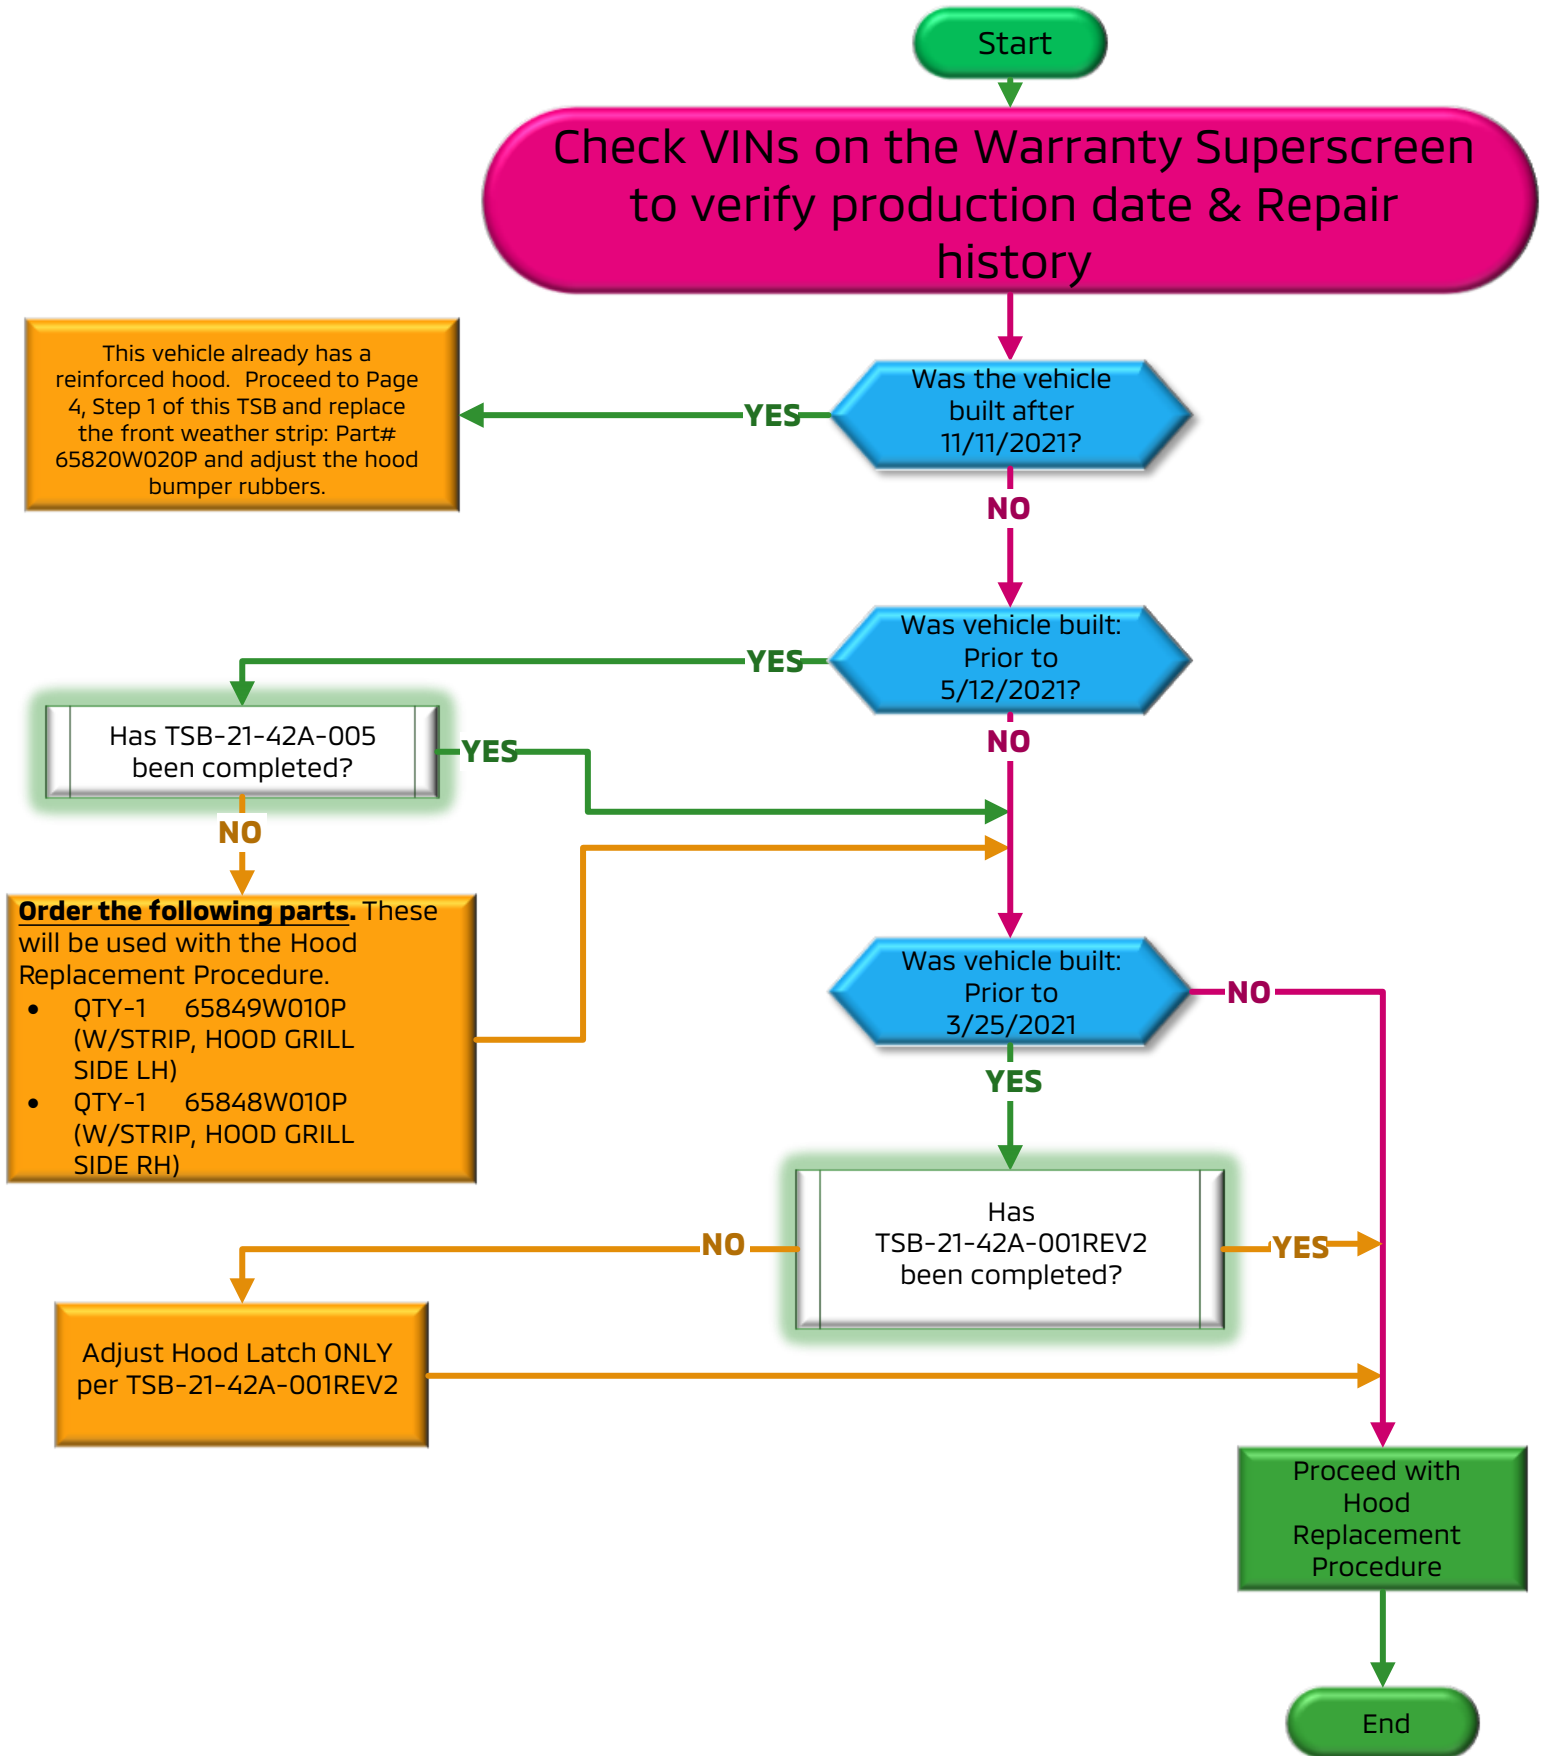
Start

Check VINs on the Warranty Superscreen to verify production date & Repair history

Was the vehicle built after 11/11/2021?

YES

This vehicle already has a reinforced hood. Proceed to Page 4, Step 1 of this TSB and replace the front weather strip: Part# 65820W020P and adjust the hood bumper rubbers.

NO

Was vehicle built: Prior to 5/12/2021?

YES

Has TSB-21-42A-005 been completed?

YES

NO

NO

**Order the following parts.** These will be used with the Hood Replacement Procedure.

- QTY-1 65849W010P (W/STRIP, HOOD GRILL SIDE LH)
- QTY-1 65848W010P (W/STRIP, HOOD GRILL SIDE RH)

Was vehicle built: Prior to 3/25/2021

NO

YES

Has TSB-21-42A-001REV2 been completed?

NO

YES

Adjust Hood Latch ONLY per TSB-21-42A-001REV2

Proceed with Hood Replacement Procedure

End